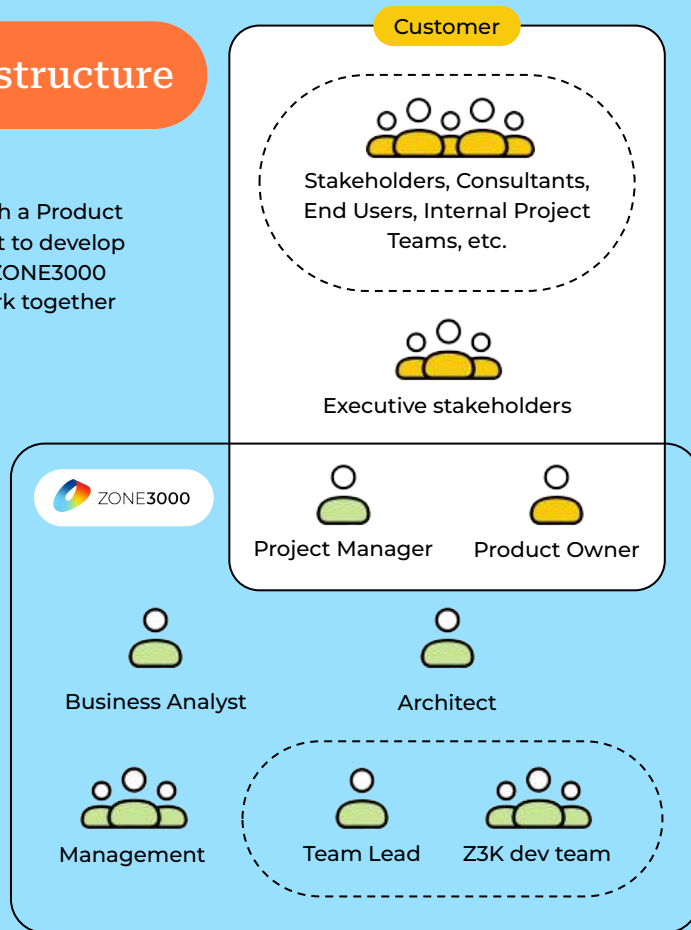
structure

h a Product
t to develop
ONE3000
k together

Customer

Stakeholders, Consultants, End Users, Internal Project Teams, etc.

Executive stakeholders

ZONE3000

Project Manager

Product Owner

Business Analyst

Architect

Management

Team Lead

Z3K dev team